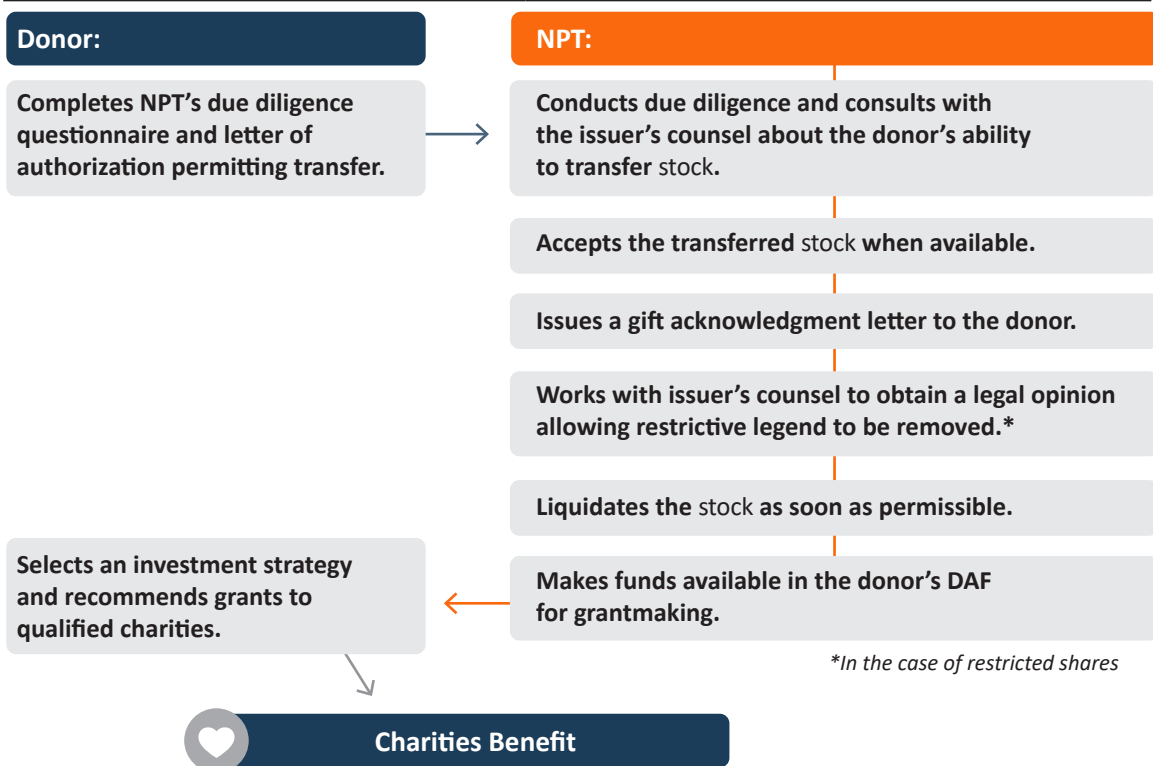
Donor:

Completes NPT's due diligence questionnaire and letter of authorization permitting transfer.

Selects an investment strategy and recommends grants to qualified charities.

NPT:

Conducts due diligence and consults with the issuer's counsel about the donor's ability to transfer stock.

Accepts the transferred stock when available.

Issues a gift acknowledgment letter to the donor.

Works with issuer's counsel to obtain a legal opinion allowing restrictive legend to be removed.*

Liquidates the stock as soon as permissible.

Makes funds available in the donor's DAF for grantmaking.

*In the case of restricted shares

Charities Benefit